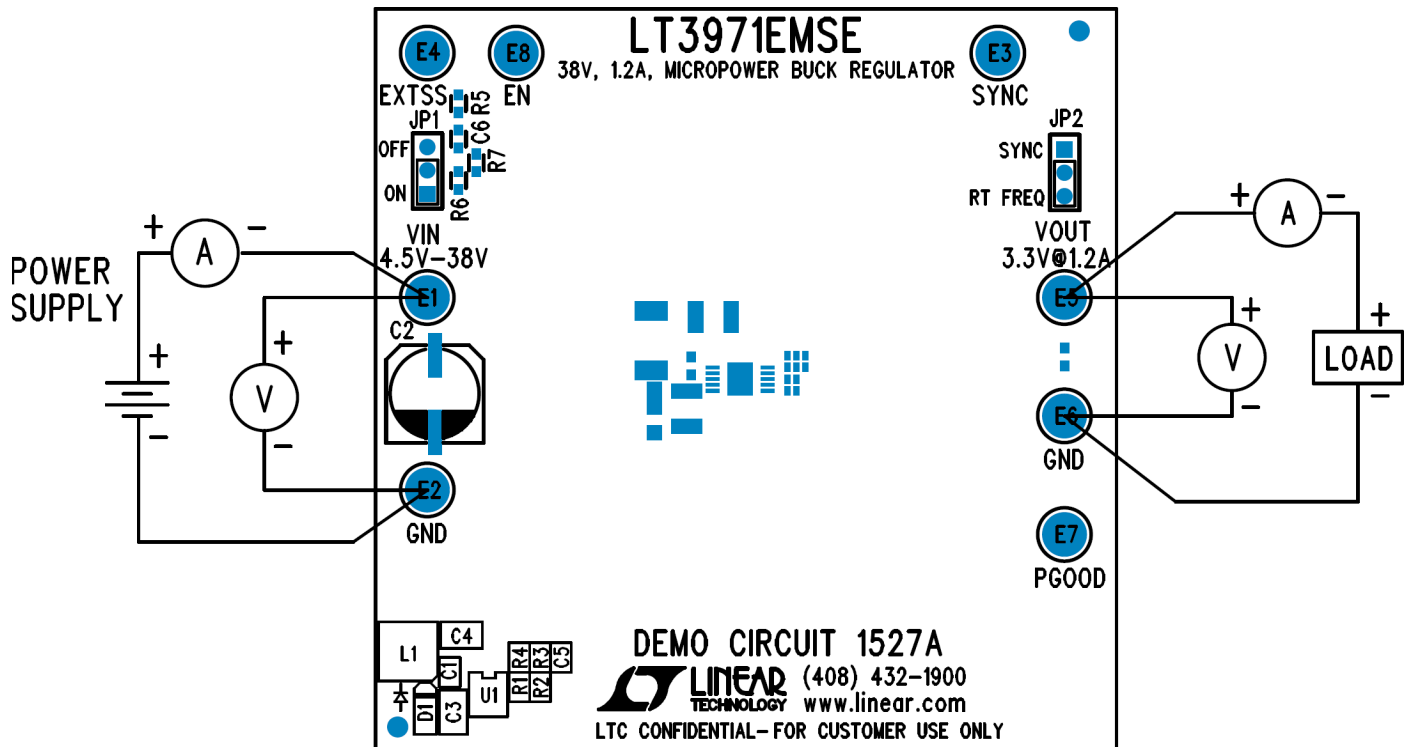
LT3971EMSE
38V, 1.2A, MICROPOWER BUCK REGULATOR

E4
EXTSS
E8
EN
E3
SYNC

R5
JP1
C6
OFF
R7
ON
R6

JP2
SYNC
RT FREQ

VIN
4.5V–38V

VOUT
3.3V@1.2A

POWER
SUPPLY

+ A –
+
–
+
V
–

E1
C2
E2
GND

E5
E6
GND
E7
PGOOD

+ A –
+
V
–
+
LOAD
–

L1
C4
C1
R4 R3 C5
R1 R2
U1
D1 C3

DEMO CIRCUIT 1527A
LINEAR TECHNOLOGY
(408) 432-1900
www.linear.com
LTC CONFIDENTIAL– FOR CUSTOMER USE ONLY